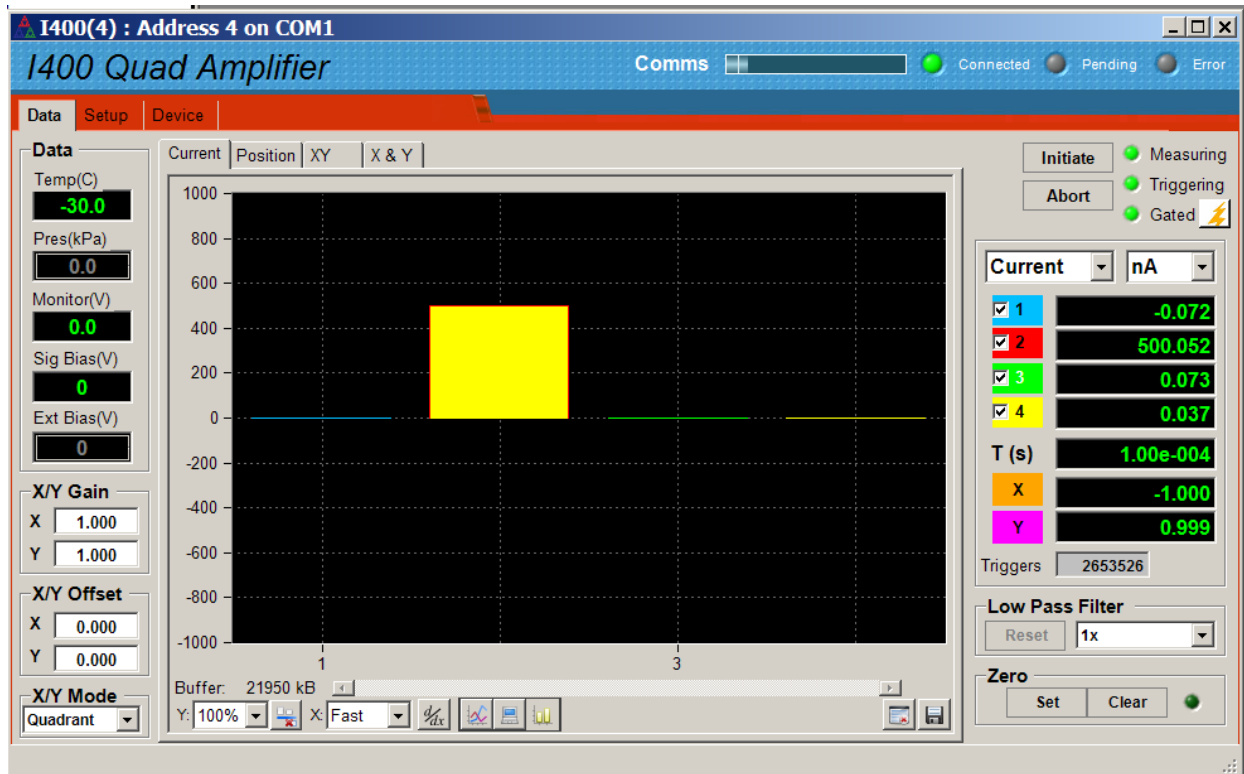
I400(4) : Address 4 on COM1

I400 Quad Amplifier

Comms

Connected Pending Error

Data Setup Device

Data
Temp(C)
-30.0
Pres(kPa)
0.0
Monitor(V)
0.0
Sig Bias(V)
0
Ext Bias(V)
0

X/Y Gain
X 1.000
Y 1.000

X/Y Offset
X 0.000
Y 0.000

X/Y Mode
Quadrant

Current Position XY X & Y

1000
800
600
400
200
0
-200
-400
-600
-800
-1000
1
3

Buffer: 21950 kB

Y: 100% X: Fast

Initiate
Abort
Measuring
Triggering
Gated

Current nA

1 -0.072
2 500.052
3 0.073
4 0.037
T (s) 1.00e-004
X -1.000
Y 0.999
Triggers 2653526

Low Pass Filter
Reset 1x

Zero
Set Clear